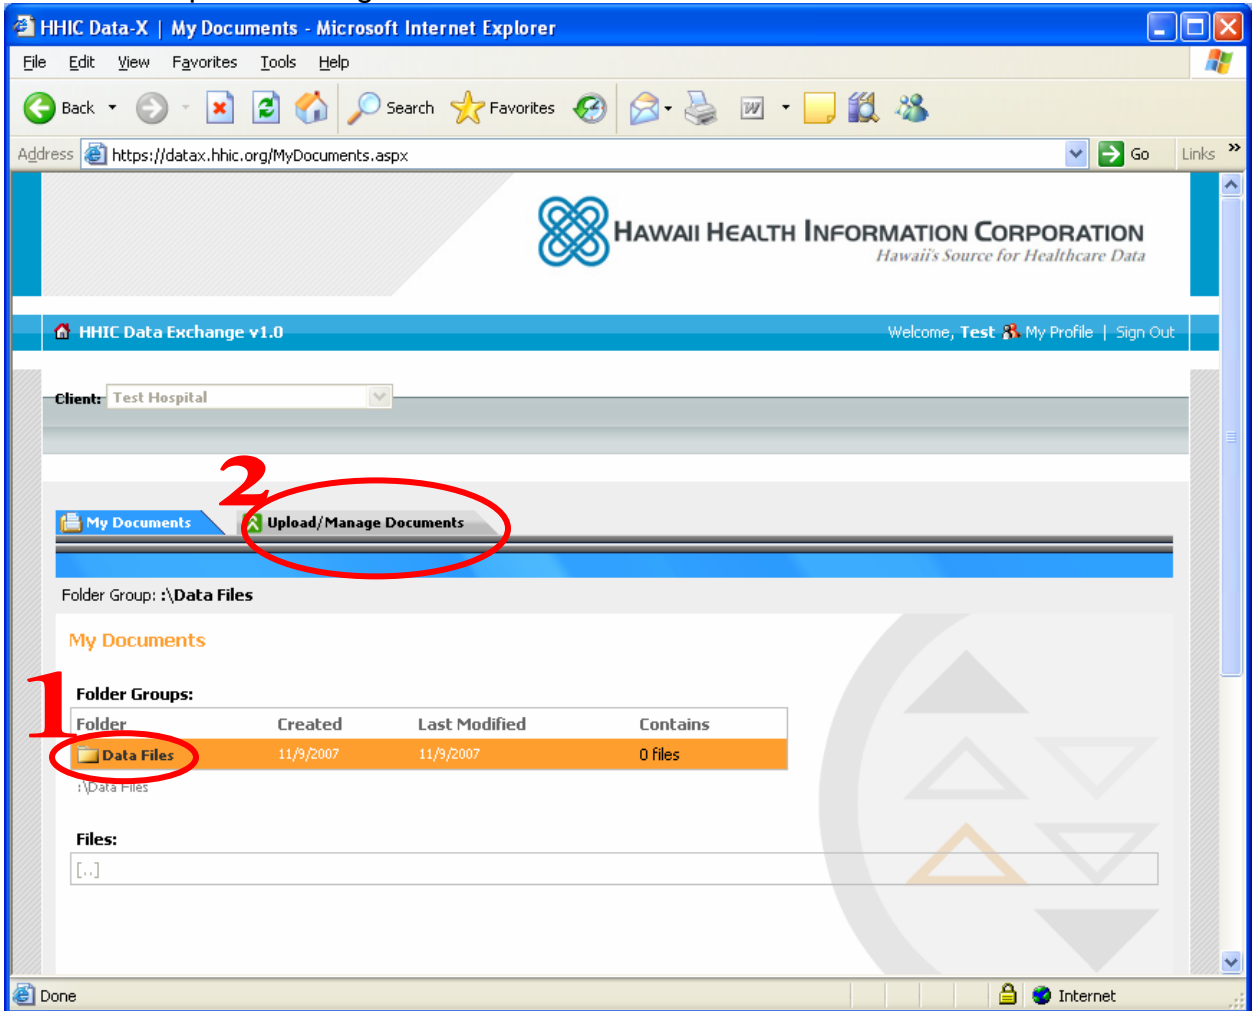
HHIC Data-X | My Documents - Microsoft Internet Explorer

File Edit View Favorites Tools Help

Back Search Favorites

Address https://datax.hhic.org/MyDocuments.aspx Go Links

HAWAII HEALTH INFORMATION CORPORATION
Hawaii's Source for Healthcare Data

HHIC Data Exchange v1.0

Welcome, Test My Profile | Sign Out

Client: Test Hospital

2

My Documents Upload/Manage Documents

Folder Group: :\Data Files

My Documents

Folder Groups:

1

| Folder | Created | Last Modified | Contains |
|---|---|---|---|
| Data Files | 11/9/2007 | 11/9/2007 | 0 files |

:\Data Files

Files:

[..]

Done Internet